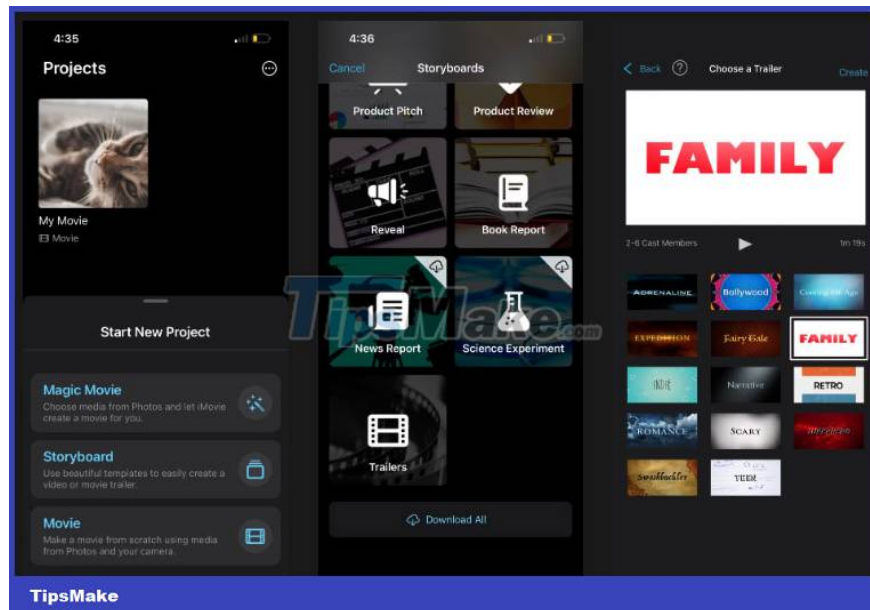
4:35

Projects

My Movie
Movie

Start New Project

Magic Movie
Choose media from Photos and let iMovie create a movie for you.

Storyboard
Use beautiful templates to easily create a video or movie trailer.

Movie
Make a movie from scratch using media from Photos and your camera.

4:36

Cancel Storyboards

Product Pitch
Product Review

Reveal
Book Report

News Report
Science Experiment

Trailers

Download All

Back Choose a Trailer Create

FAMILY

2-6 Cast Members 1m 19s

ADRENALINE
Bollywood
Coming of Age
EXPEDITION
Fairy Tale
FAMILY
INDIE
Narrative
RETRO
ROMANCE
SCARY
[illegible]
Swashbuckler
TEEN

TipsMake.com

TipsMake